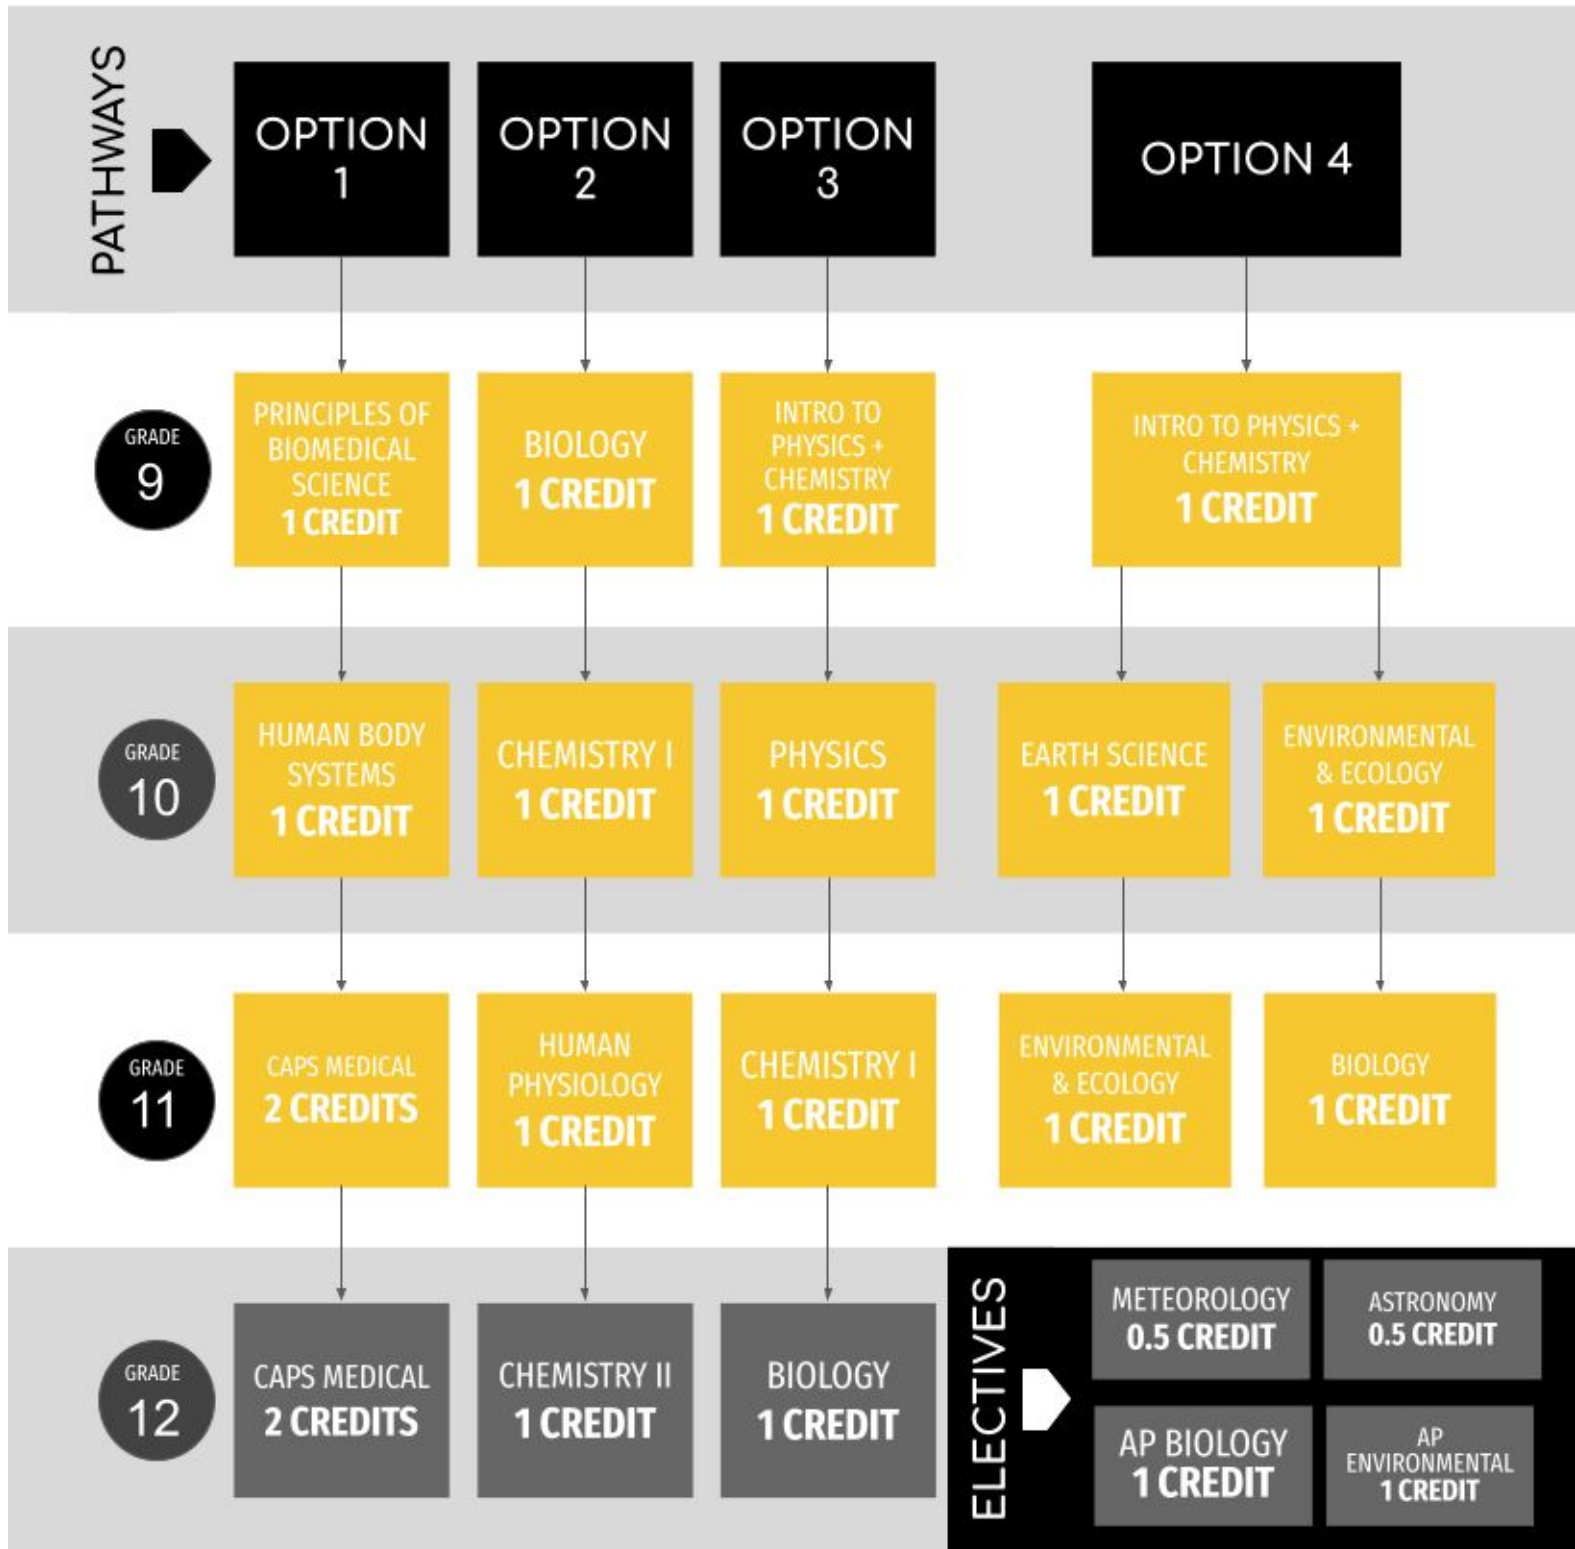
PATHWAYS

OPTION 1

OPTION 2

OPTION 3

OPTION 4

GRADE 9

PRINCIPLES OF BIOMEDICAL SCIENCE 1 CREDIT

BIOLOGY 1 CREDIT

INTRO TO PHYSICS + CHEMISTRY 1 CREDIT

INTRO TO PHYSICS + CHEMISTRY 1 CREDIT

GRADE 10

HUMAN BODY SYSTEMS 1 CREDIT

CHEMISTRY I 1 CREDIT

PHYSICS 1 CREDIT

EARTH SCIENCE 1 CREDIT

ENVIRONMENTAL & ECOLOGY 1 CREDIT

GRADE 11

CAPS MEDICAL 2 CREDITS

HUMAN PHYSIOLOGY 1 CREDIT

CHEMISTRY I 1 CREDIT

ENVIRONMENTAL & ECOLOGY 1 CREDIT

BIOLOGY 1 CREDIT

GRADE 12

CAPS MEDICAL 2 CREDITS

CHEMISTRY II 1 CREDIT

BIOLOGY 1 CREDIT

ELECTIVES

METEOROLOGY 0.5 CREDIT

ASTRONOMY 0.5 CREDIT

AP BIOLOGY 1 CREDIT

AP ENVIRONMENTAL 1 CREDIT